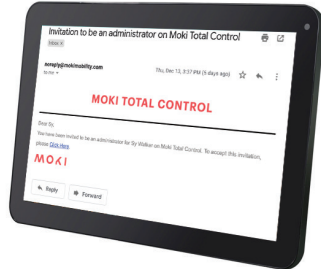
Invitation to be an administrator on Moki Total Control
Inbox ×

noreply@mokimobility.com
to me

Thu, Dec 13, 3:37 PM (5 days ago)

MOKI TOTAL CONTROL

Dear Sy,

You have been invited to be an administrator for Sy Walker on Moki Total Control. To accept this invitation, please Click Here

MOKI

Reply

Forward